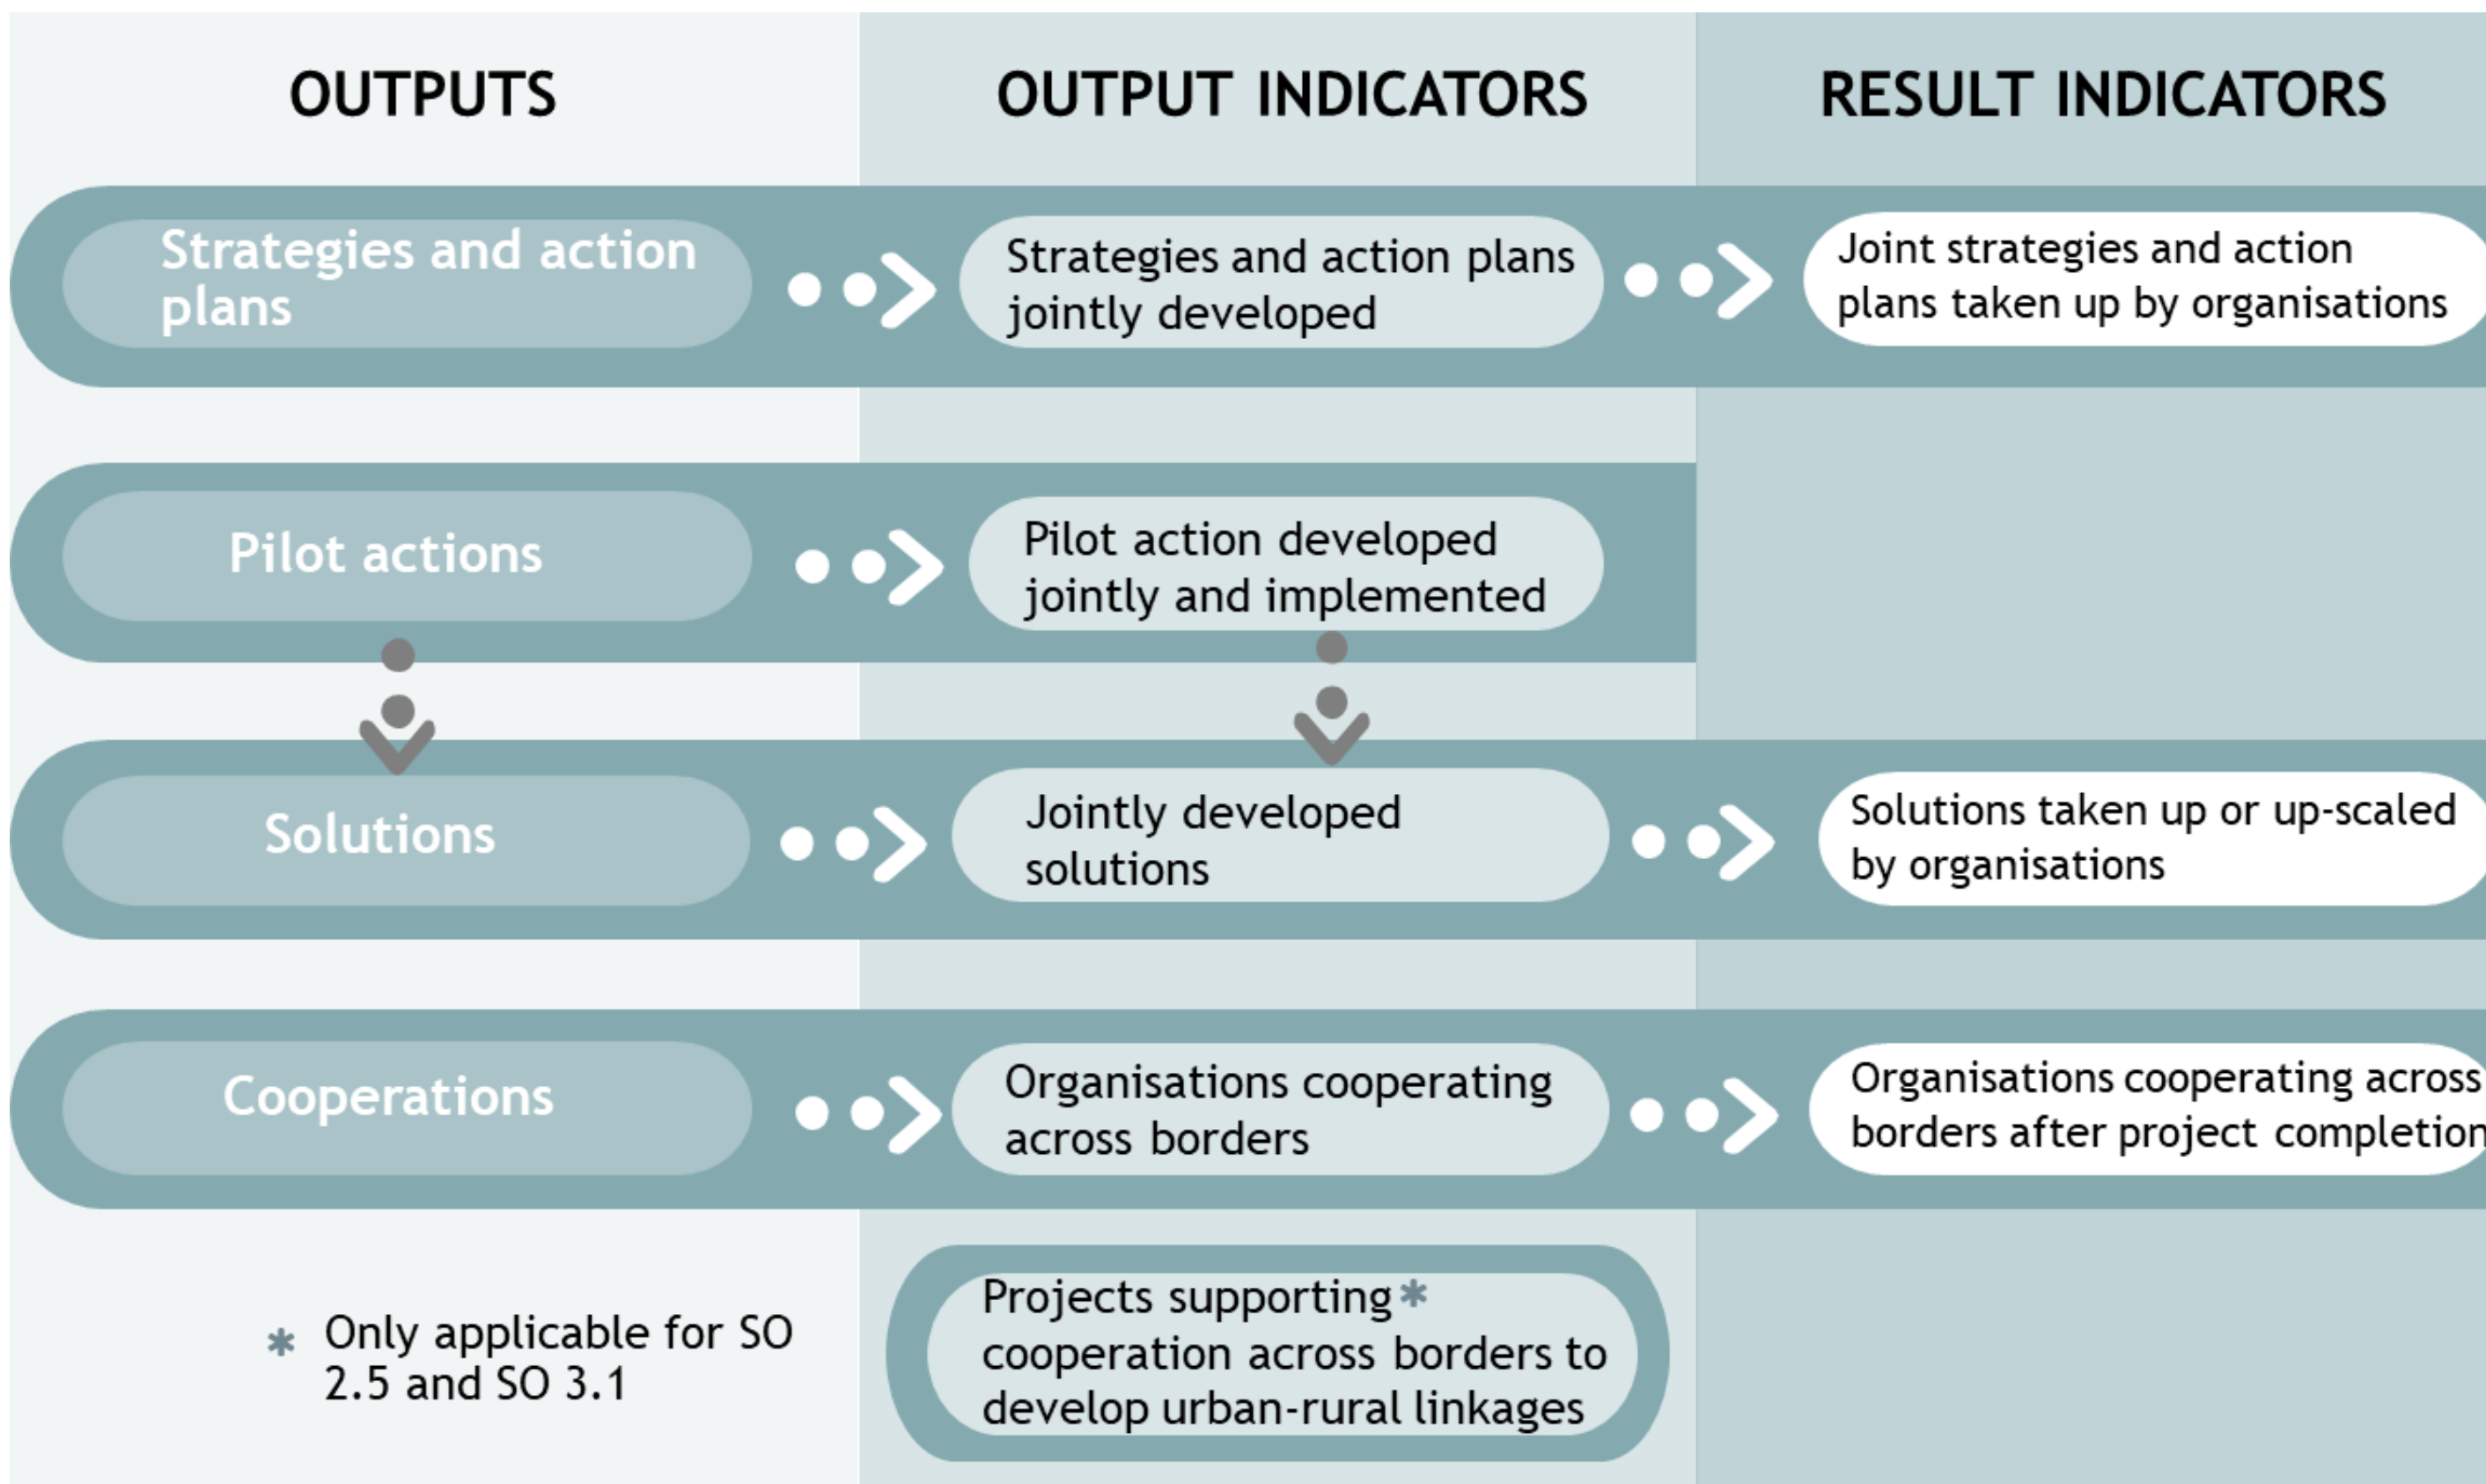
OUTPUTS

OUTPUT INDICATORS

RESULT INDICATORS

Strategies and action plans

Strategies and action plans jointly developed

Joint strategies and action plans taken up by organisations

Pilot actions

Pilot action developed jointly and implemented

Solutions

Jointly developed solutions

Solutions taken up or up-scaled by organisations

Cooperations

Organisations cooperating across borders

Organisations cooperating across borders after project completion

* Only applicable for SO 2.5 and SO 3.1

Projects supporting * cooperation across borders to develop urban-rural linkages